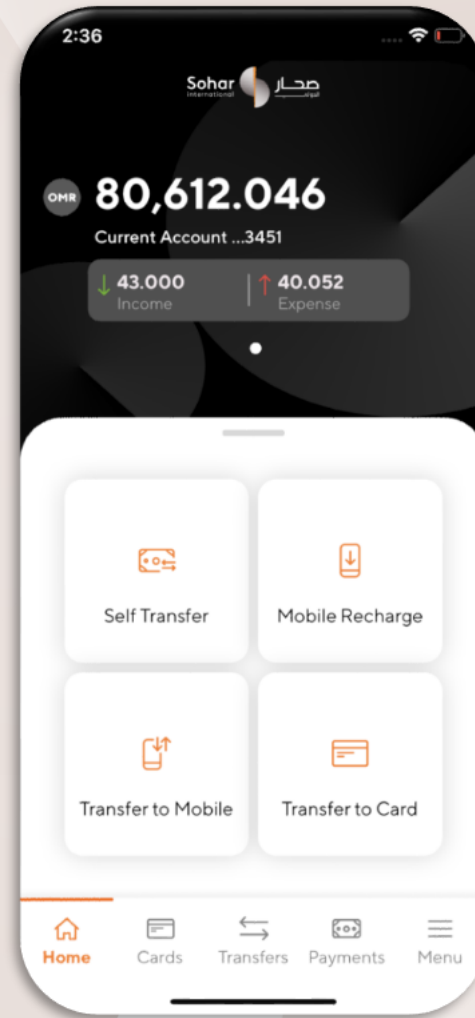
2:36

Sohar International صحار الدولي

OMR 80,612.046

Current Account ...3451

43.000 Income

40.052 Expense

Self Transfer

Mobile Recharge

Transfer to Mobile

Transfer to Card

Home

Cards

Transfers

Payments

Menu